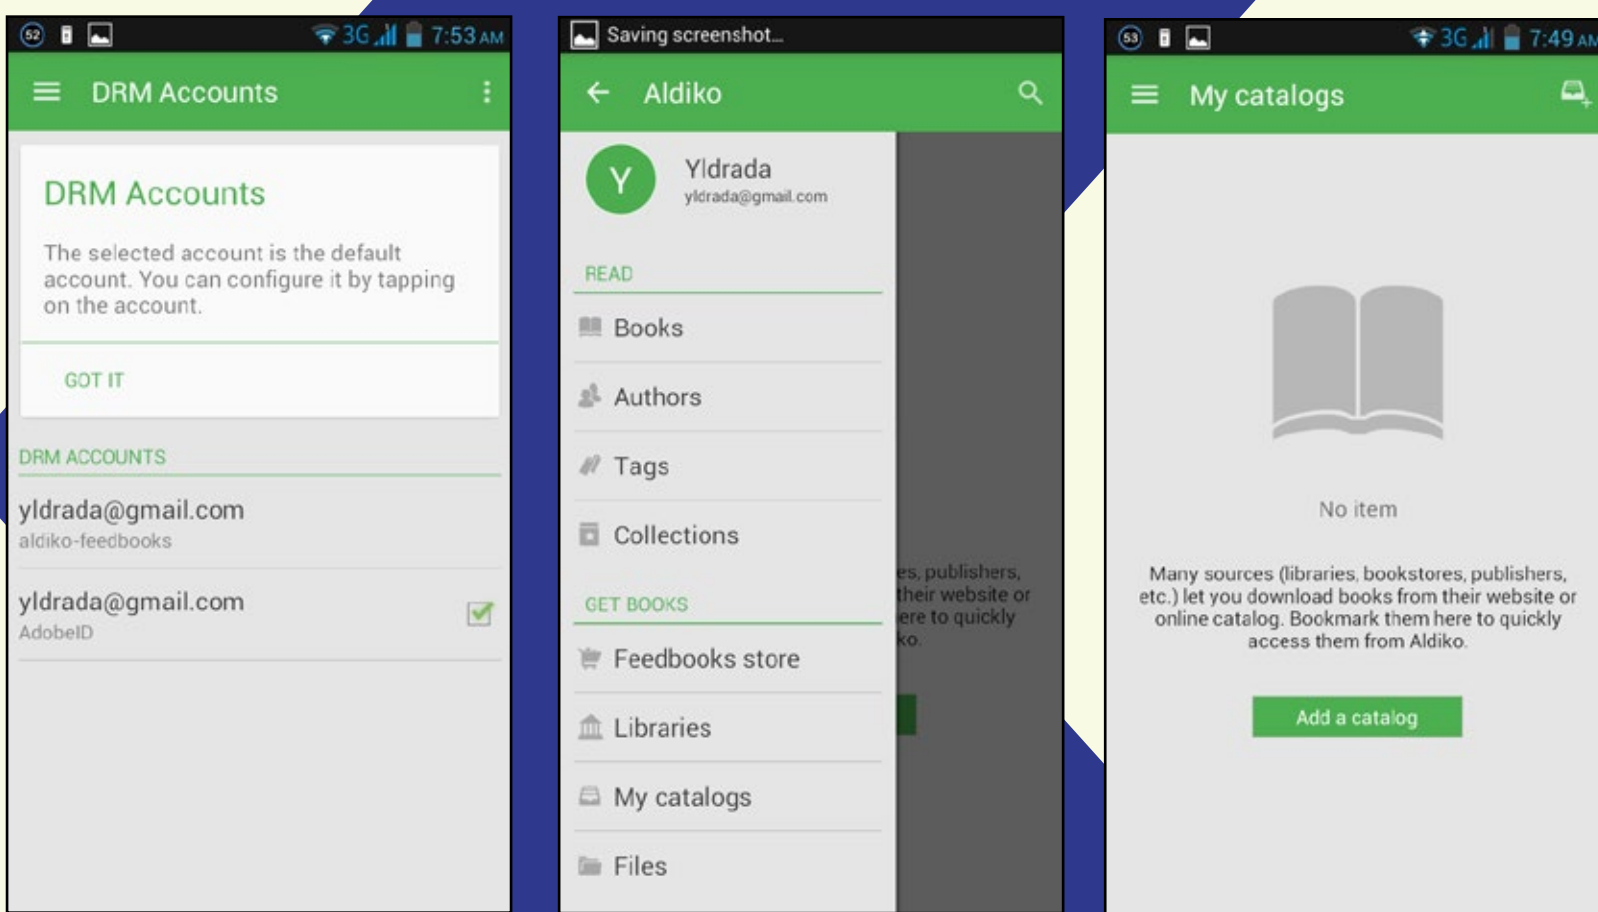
52 3G 7:53 AM

DRM Accounts

DRM Accounts

The selected account is the default account. You can configure it by tapping on the account.

GOT IT

DRM ACCOUNTS

yldrada@gmail.com
aldiko-feedbooks

yldrada@gmail.com
AdobeID

Saving screenshot...

Aldiko

Y

Yldrada
yldrada@gmail.com

READ

Books

Authors

Tags

Collections

GET BOOKS

Feedbooks store

Libraries

My catalogs

Files

es, publishers, their website or ere to quickly ko.

53 3G 7:49 AM

My catalogs

No item

Many sources (libraries, bookstores, publishers, etc.) let you download books from their website or online catalog. Bookmark them here to quickly access them from Aldiko.

Add a catalog